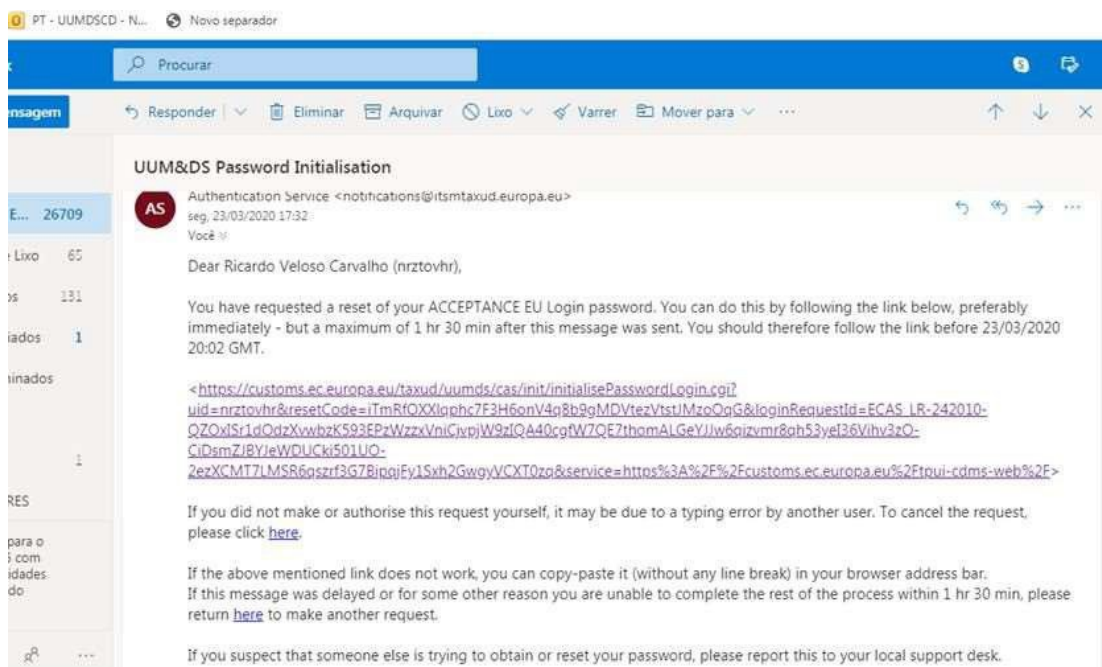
PT - UUMDSCD - N... Novo separador

Procurar

nsagem

Responder | Eliminar Arquivar Lixo Varrer Mover para ···

UUM&DS Password Initialisation

E... 26709
Lixo 65
os 131
iados 1
inados
1
RES
para o
com
idades
do

AS

Authentication Service <notifications@itsmtaxud.europa.eu>
seg, 23/03/2020 17:32
Você

Dear Ricardo Veloso Carvalho (nrztovhr),

You have requested a reset of your ACCEPTANCE EU Login password. You can do this by following the link below, preferably immediately - but a maximum of 1 hr 30 min after this message was sent. You should therefore follow the link before 23/03/2020 20:02 GMT.

<https://customs.ec.europa.eu/taxud/uumds/cas/init/initialisePasswordLogin.cgi?uid=nrztovhr&resetCode=iTmRfOXXlqphc7F3H6onV4q8b9gMDVtezVtstJMzoOqG&loginRequestId=ECAS_LR-242010-QZOxlSr1dOdzXvwbzK593EPzWzzxVniCjvpjW9zIQA40cgfW7QE7thomALGeYJJw6qizvmr8gh53yeI36Vihv3zO-CiDsmZJBYJeWDUCki501UO-2ezXCMT7LMSR6gszrf3G7BipqjFy1Sxh2GwgyVCXT0zq&service=https%3A%2F%2Fcustoms.ec.europa.eu%2Ftpui-cdms-web%2F>

If you did not make or authorise this request yourself, it may be due to a typing error by another user. To cancel the request, please click here.

If the above mentioned link does not work, you can copy-paste it (without any line break) in your browser address bar.
If this message was delayed or for some other reason you are unable to complete the rest of the process within 1 hr 30 min, please return here to make another request.

If you suspect that someone else is trying to obtain or reset your password, please report this to your local support desk.